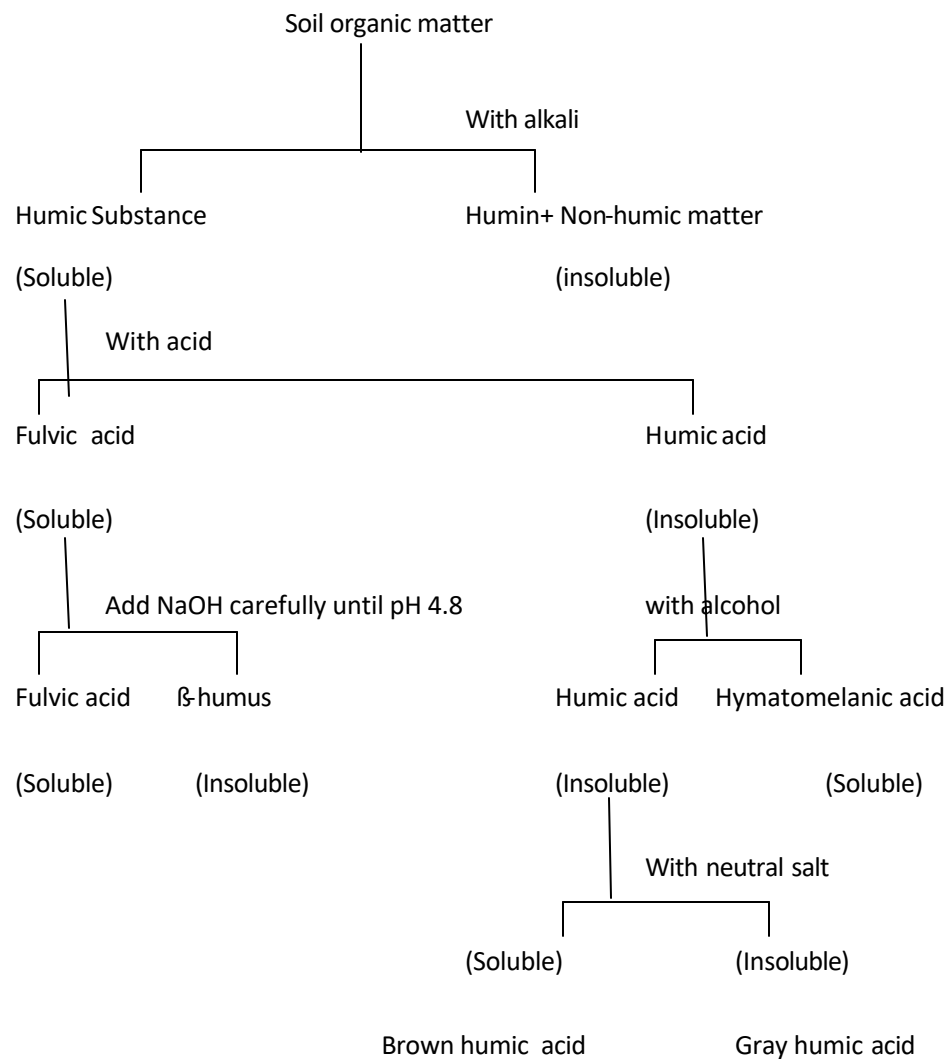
Soil organic matter

With alkali

Humic Substance

(Soluble)

Humin+ Non-humic matter

(insoluble)

With acid

Fulvic acid

(Soluble)

Humic acid

(Insoluble)

Add NaOH carefully until pH 4.8

Fulvic acid

(Soluble)

ß-humus

(Insoluble)

with alcohol

Humic acid

(Insoluble)

Hymatomelanic acid

(Soluble)

With neutral salt

(Soluble)

Brown humic acid

(Insoluble)

Gray humic acid